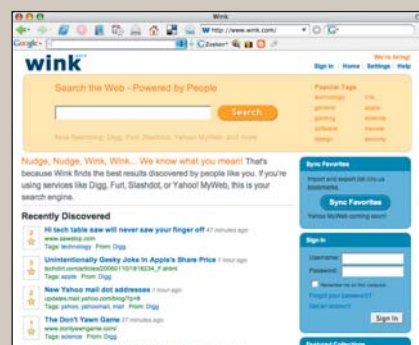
Wink

W http://www.wink.com/

Google

Zoeken

wink

We're hiring!

Sign In | Home | Settings | Help

Search the Web - Powered by People

Search

Now Searching: Digg, Furl, Slashdot, Yahoo! MyWeb, and more

Popular Tags

Nudge, Nudge, Wink, Wink... We know what you mean! That's because Wink finds the best results discovered by people like you. If you're using services like Digg, Furl, Slashdot, or Yahoo! MyWeb, this is your search engine.

Recently Discovered

Hi tech table saw will never saw your finger off 47 minutes ago
www.sawstop.com
Tags: technology From Digg

Unintentionally Geeky Joke In Apple's Share Price 1 hour ago
techdirt.com/articles/20060110/1818234_F.shtml
Tags: apple From Digg

New Yahoo mail dot addresses 1 hour ago
updates.mail.yahoo.com/blog/?p=8
Tags: yahoo, yahoomail, mail From Digg

The Don't Yawn Game 27 minutes ago
www.dontyawngame.com/
Tags: science From Digg

Sync Favorites

Import and export list lists via bookmarks.

Sync Favorites

Yahoo MyWeb coming soon!

Sign In

Username:

Password:

Remember me on this computer

Forgot your password?

Get an account

Sign In